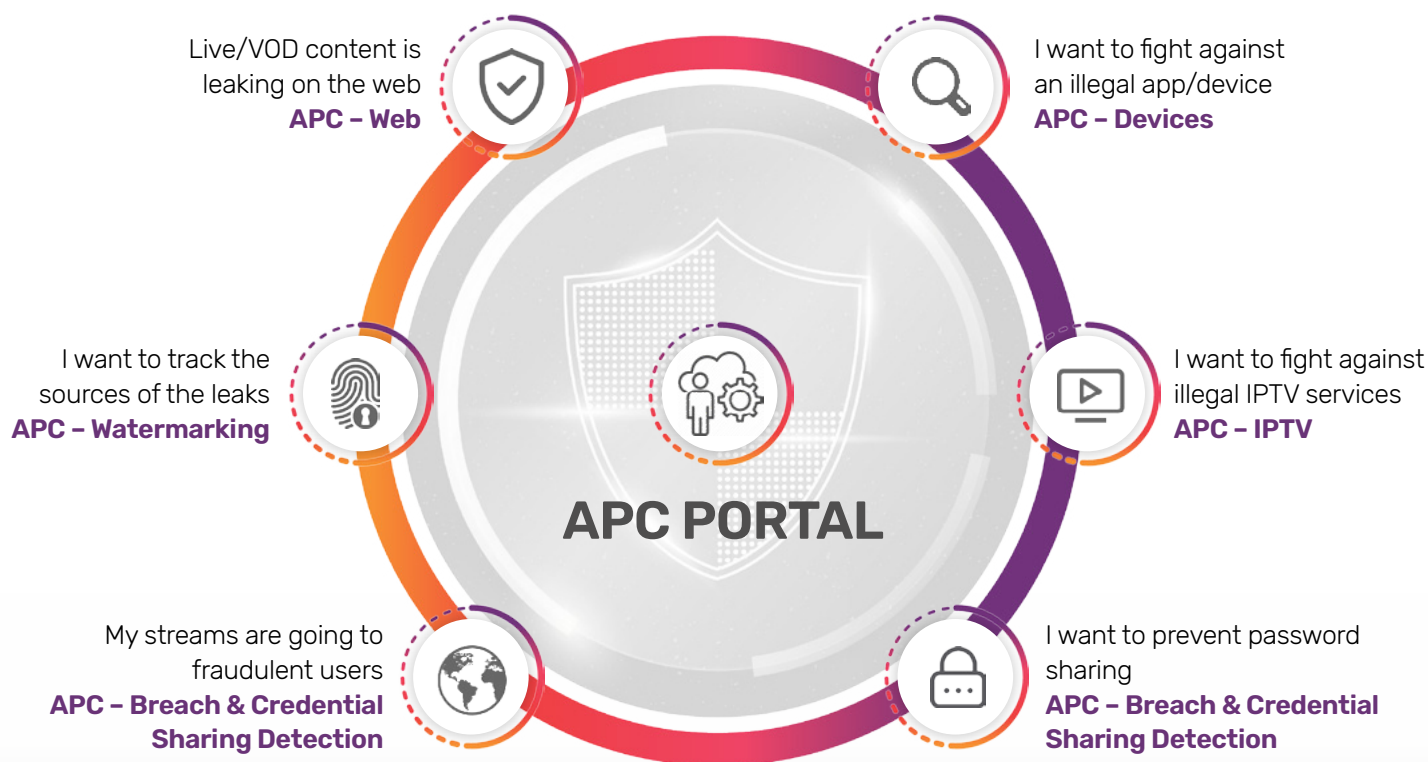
Live/VOD content is leaking on the web
APC – Web

I want to fight against an illegal app/device
APC – Devices

I want to track the sources of the leaks
APC – Watermarking

APC PORTAL

I want to fight against illegal IPTV services
APC – IPTV

My streams are going to fraudulent users
APC – Breach & Credential Sharing Detection

I want to prevent password sharing
APC – Breach & Credential Sharing Detection